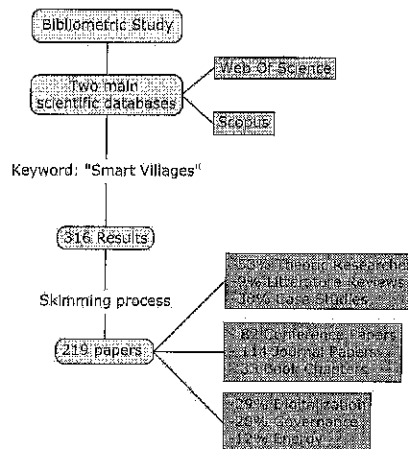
Bibliometric Study

Two main scientific databases

Web Of Science

Scopus

Keyword: "Smart Villages"

316 Results

Skimming process

219 papers

-56% Theoric Research
-9% Literature reviews
-30% Case Studies

-82 Conference Papers
-114 Journal Papers
-31 Book Chapters

-29% Digitalization
-25% Governance
-12% Energy